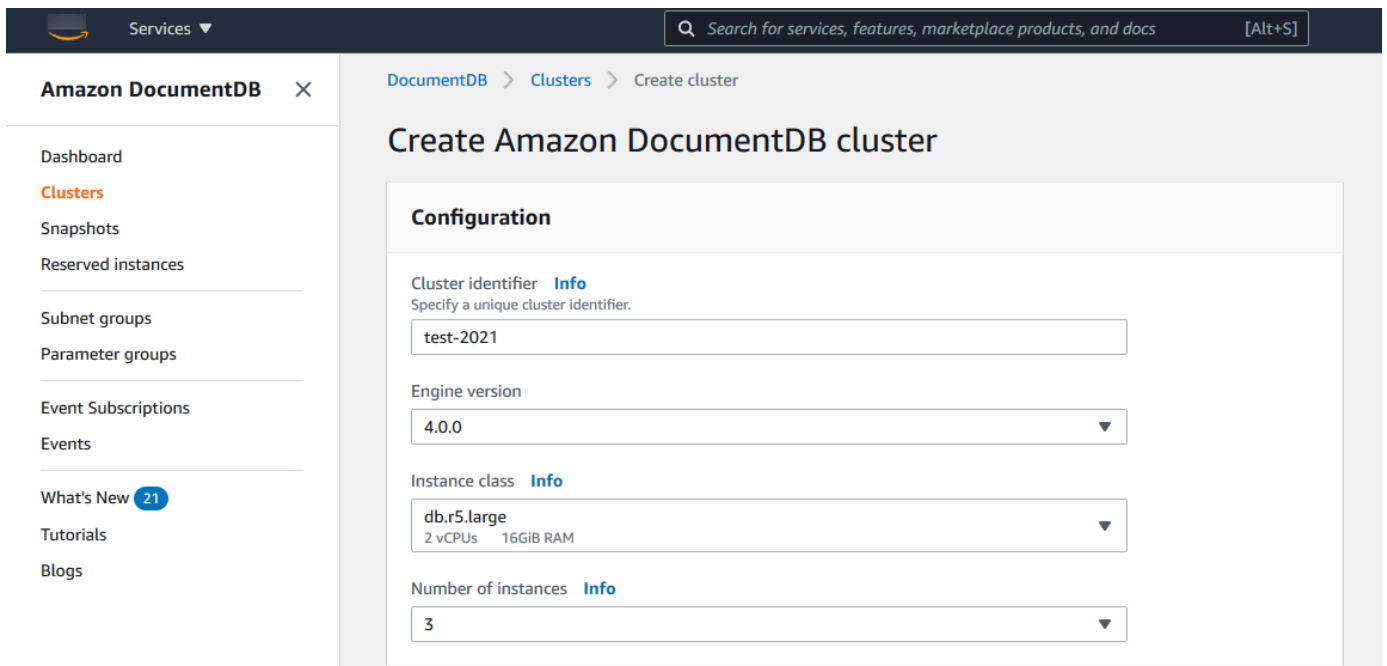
Services ▼

Search for services, features, marketplace products, and docs [Alt+S]

Amazon DocumentDB ×

Dashboard
Clusters
Snapshots
Reserved instances

Subnet groups
Parameter groups

Event Subscriptions
Events

What's New 21
Tutorials
Blogs

DocumentDB > Clusters > Create cluster

Create Amazon DocumentDB cluster

Configuration

Cluster identifier Info
Specify a unique cluster identifier.

test-2021

Engine version

4.0.0

Instance class Info

db.r5.large
2 vCPUs 16GiB RAM

Number of instances Info

3